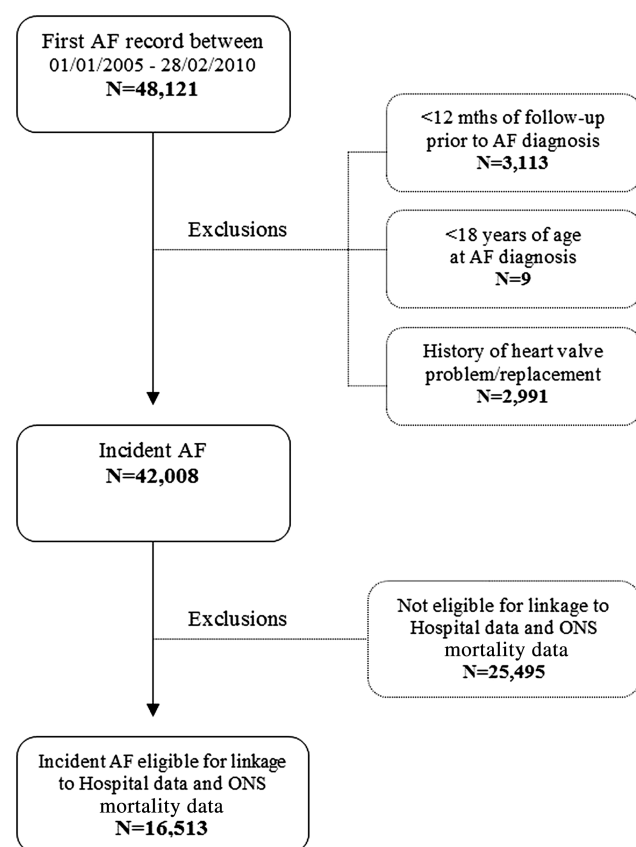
First AF record between
01/01/2005 - 28/02/2010
**N=48,121**

Exclusions

<12 mths of follow-up prior to AF diagnosis
**N=3,113**

<18 years of age at AF diagnosis
**N=9**

History of heart valve problem/replacement
**N=2,991**

Incident AF
**N=42,008**

Exclusions

Not eligible for linkage to Hospital data and ONS mortality data
**N=25,495**

Incident AF eligible for linkage to Hospital data and ONS mortality data
**N=16,513**